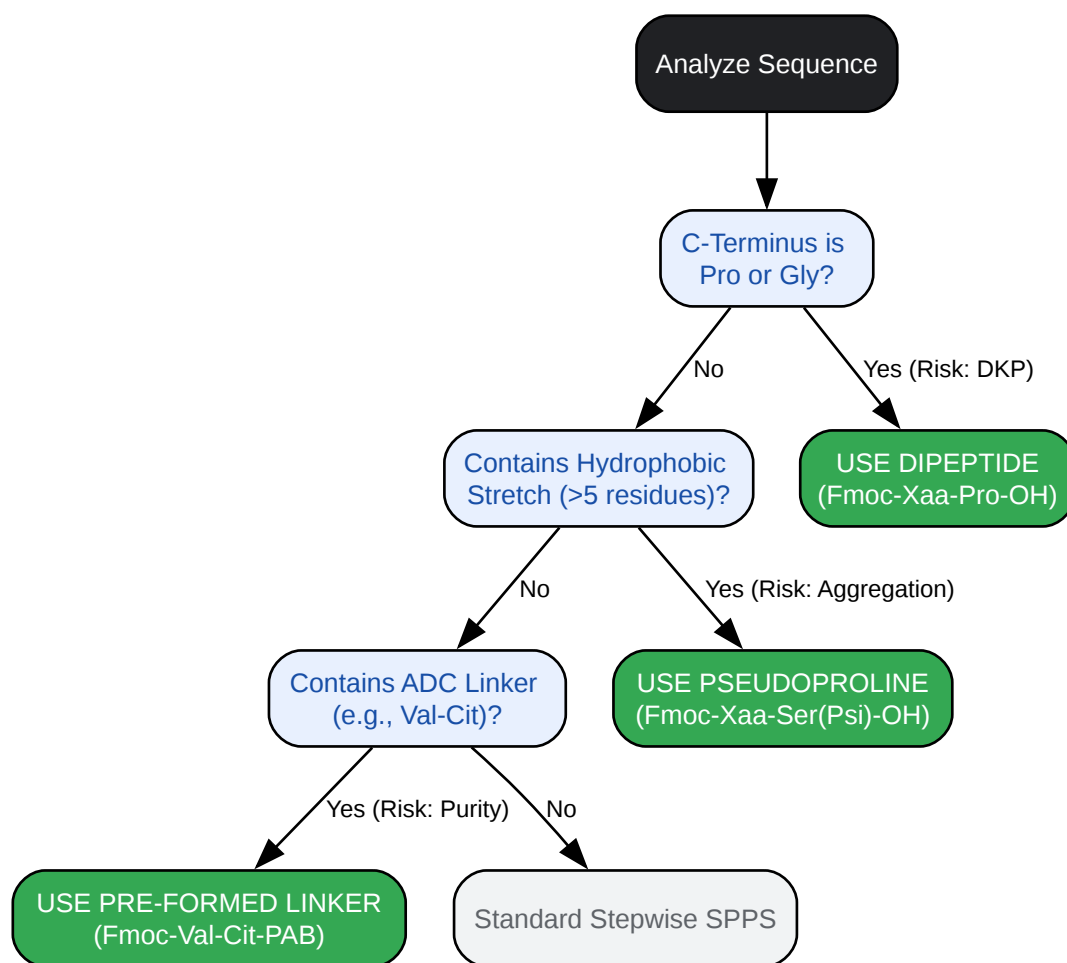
Analyze Sequence

C-Terminus is Pro or Gly?

No

Yes (Risk: DKP)

Contains Hydrophobic Stretch (>5 residues)?

USE DIPEPTIDE (Fmoc-Xaa-Pro-OH)

No

Yes (Risk: Aggregation)

Contains ADC Linker (e.g., Val-Cit)?

USE PSEUDOPROLINE (Fmoc-Xaa-Ser(Psi)-OH)

Yes (Risk: Purity)

No

USE PRE-FORMED LINKER (Fmoc-Val-Cit-PAB)

Standard Stepwise SPPS